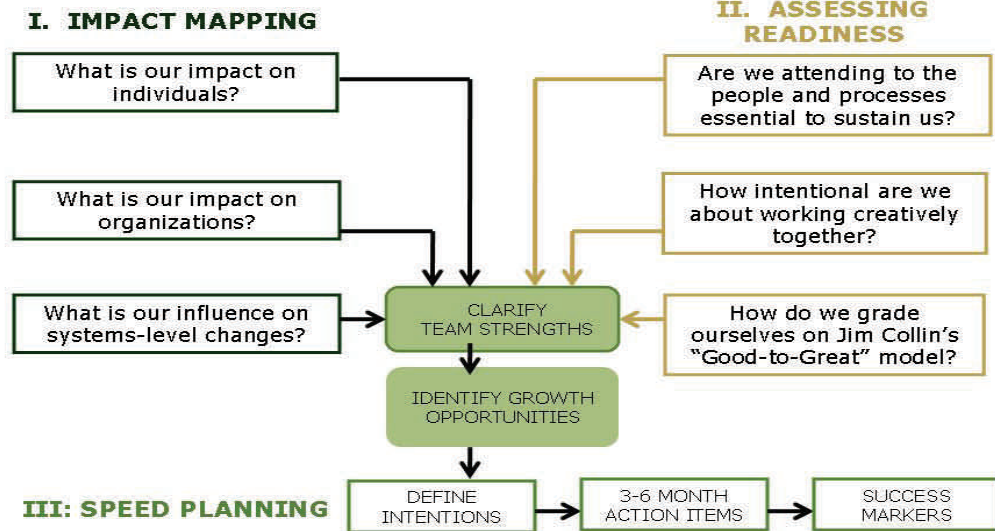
I. IMPACT MAPPING

II. ASSESSING READINESS

What is our impact on individuals?

What is our impact on organizations?

What is our influence on systems-level changes?

Are we attending to the people and processes essential to sustain us?

How intentional are we about working creatively together?

How do we grade ourselves on Jim Collin's "Good-to-Great" model?

CLARIFY TEAM STRENGTHS

IDENTIFY GROWTH OPPORTUNITIES

III: SPEED PLANNING

DEFINE INTENTIONS

3-6 MONTH ACTION ITEMS

SUCCESS MARKERS